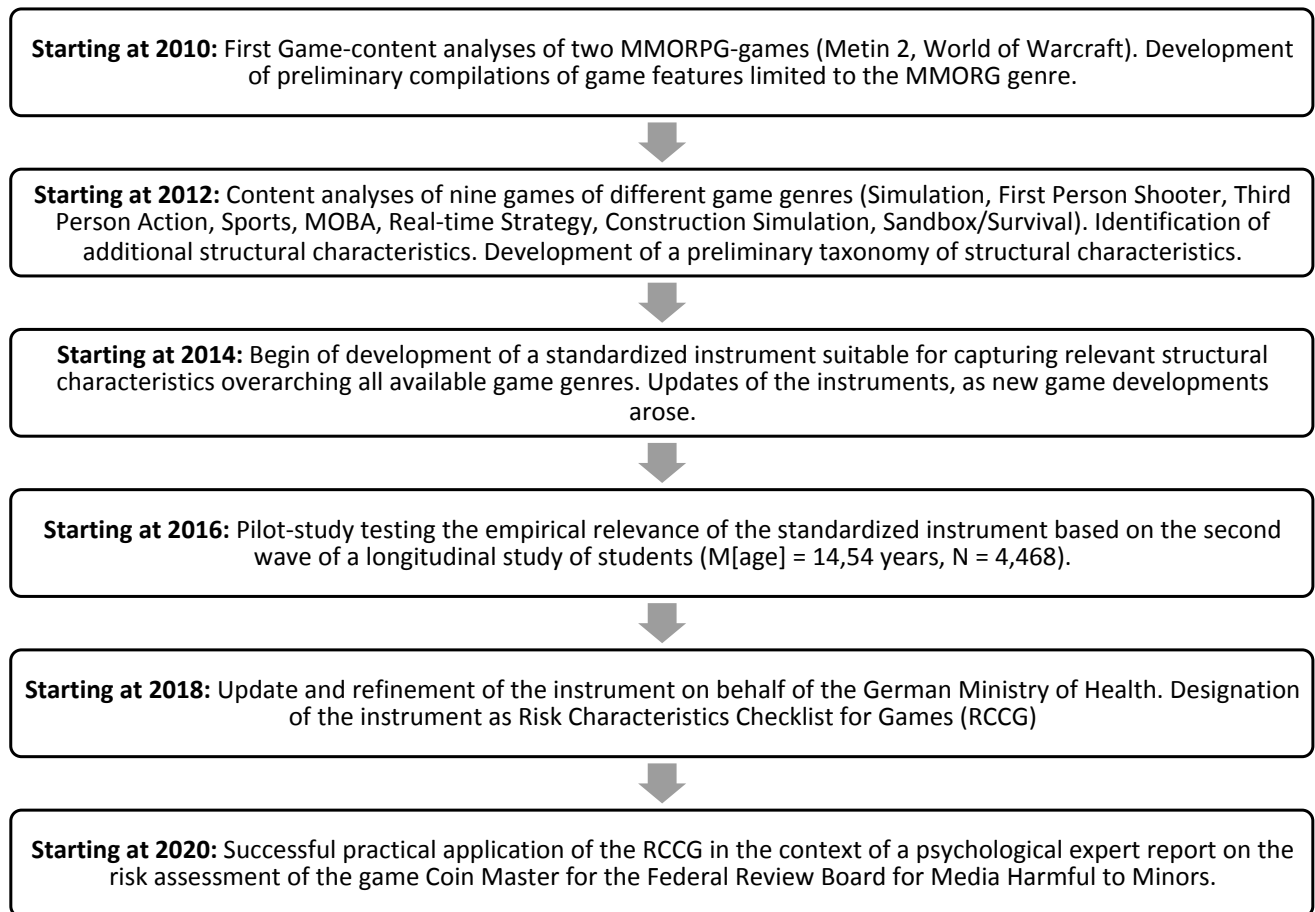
**Starting at 2010:** First Game-content analyses of two MMORPG-games (Metin 2, World of Warcraft). Development of preliminary compilations of game features limited to the MMORG genre.

**Starting at 2012:** Content analyses of nine games of different game genres (Simulation, First Person Shooter, Third Person Action, Sports, MOBA, Real-time Strategy, Construction Simulation, Sandbox/Survival). Identification of additional structural characteristics. Development of a preliminary taxonomy of structural characteristics.

**Starting at 2014:** Begin of development of a standardized instrument suitable for capturing relevant structural characteristics overarching all available game genres. Updates of the instruments, as new game developments arose.

**Starting at 2016:** Pilot-study testing the empirical relevance of the standardized instrument based on the second wave of a longitudinal study of students (M[age] = 14,54 years, N = 4,468).

**Starting at 2018:** Update and refinement of the instrument on behalf of the German Ministry of Health. Designation of the instrument as Risk Characteristics Checklist for Games (RCCG)

**Starting at 2020:** Successful practical application of the RCCG in the context of a psychological expert report on the risk assessment of the game Coin Master for the Federal Review Board for Media Harmful to Minors.